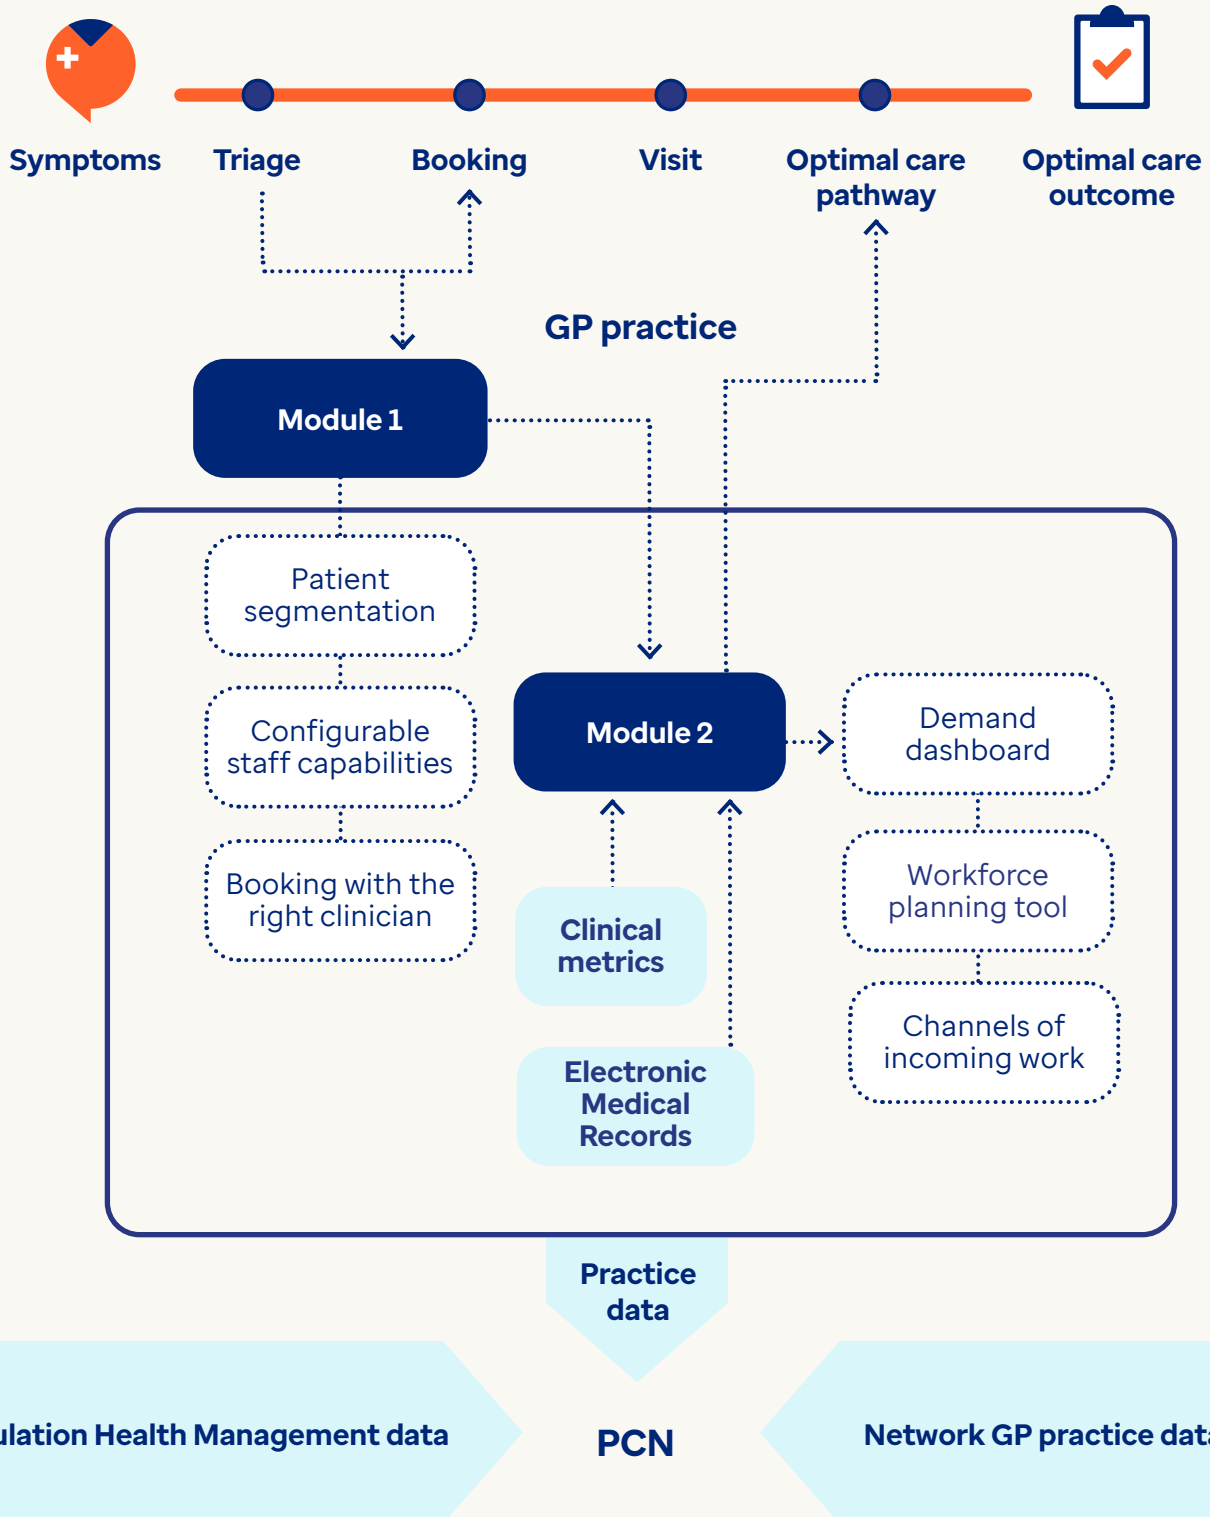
Symptoms
Triage
Booking
Visit
Optimal care pathway
Optimal care outcome

GP practice

Module 1

Patient segmentation

Configurable staff capabilities

Booking with the right clinician

Module 2

Clinical metrics

Electronic Medical Records

Demand dashboard

Workforce planning tool

Channels of incoming work

Practice data

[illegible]ulation Health Management data

PCN

Network GP practice dat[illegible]